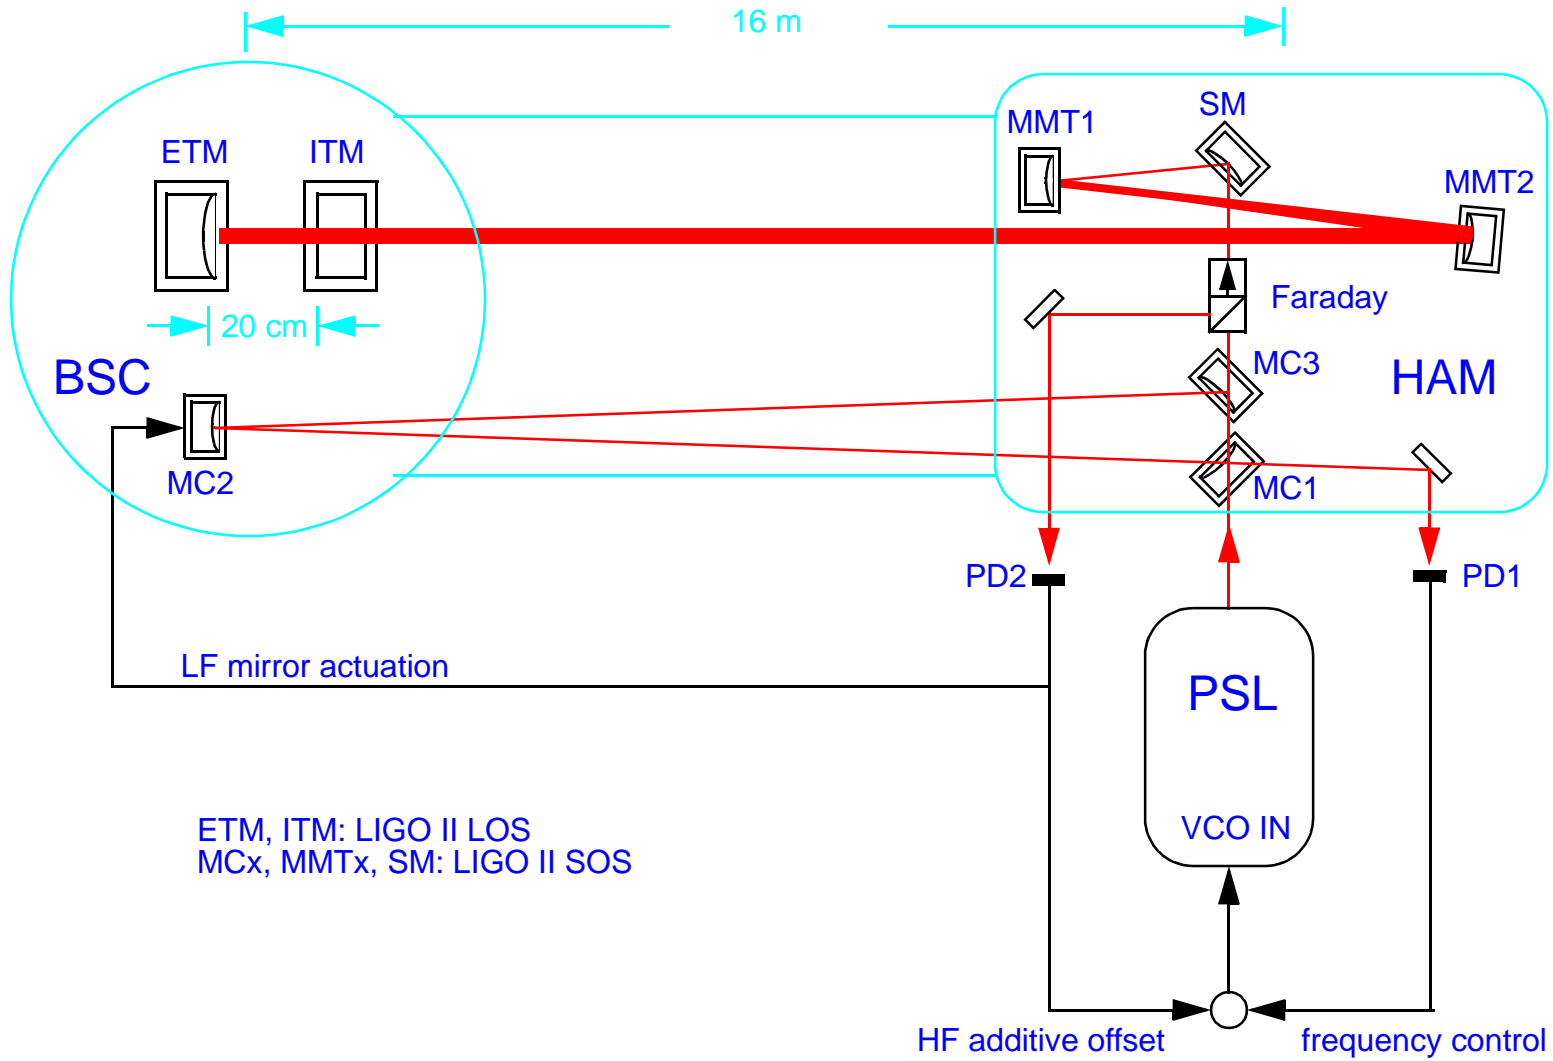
16 m

ETM

ITM

20 cm

BSC

MC2

MMT1

SM

MMT2

Faraday

MC3

HAM

MC1

PD2

PD1

LF mirror actuation

PSL

VCO IN

ETM, ITM: LIGO II LOS
MCx, MMTx, SM: LIGO II SOS

HF additive offset

frequency control